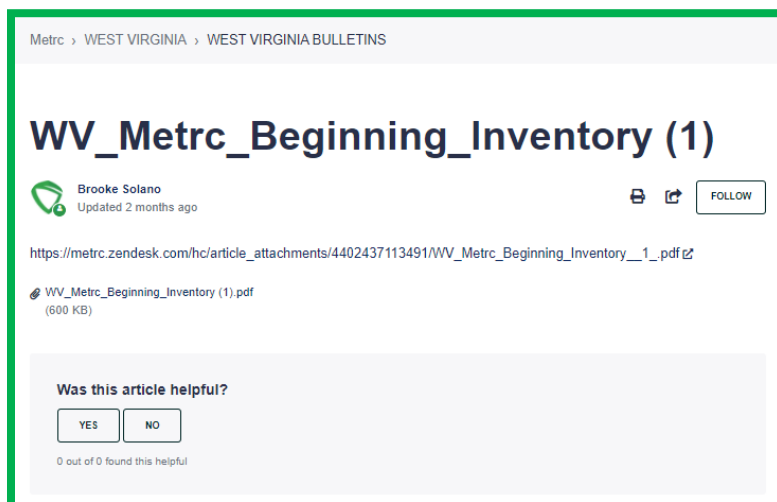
Metrc › WEST VIRGINIA › WEST VIRGINIA BULLETINS

WV_Metrc_Beginning_Inventory (1)

Brooke Solano
Updated 2 months ago

FOLLOW

https://metrc.zendesk.com/hc/article_attachments/4402437113491/WV_Metrc_Beginning_Inventory__1_.pdf

WV_Metrc_Beginning_Inventory (1).pdf
(600 KB)

Was this article helpful?

YES NO

0 out of 0 found this helpful